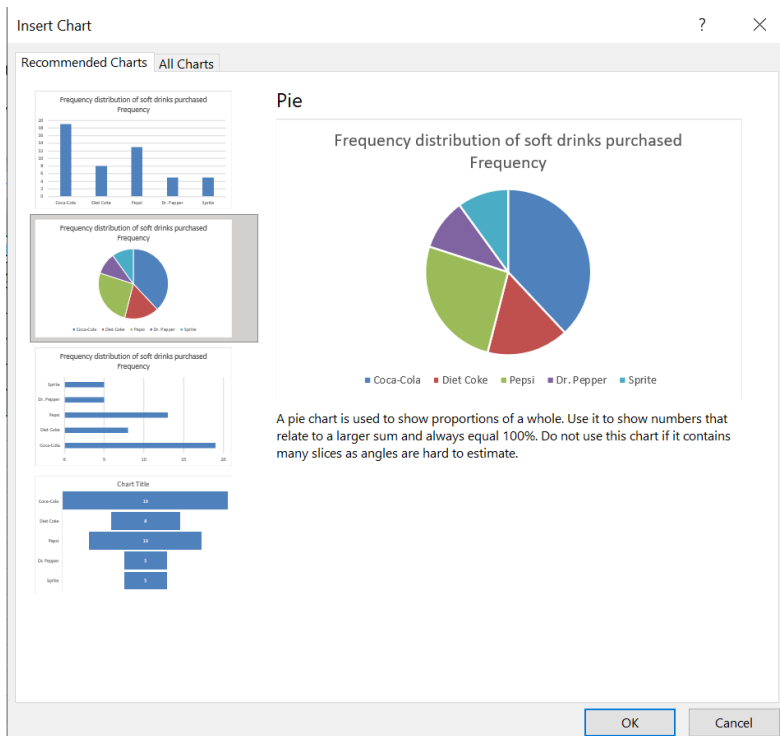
Insert Chart

?

Recommended Charts | All Charts

Frequency distribution of soft drinks purchased
Frequency

20
18
16
14
12
10
8
6
4
2
0

Coca-Cola | Diet Coke | Pepsi | Dr. Pepper | Sprite

Frequency distribution of soft drinks purchased
Frequency

Coca-Cola | Diet Coke | Pepsi | Dr. Pepper | Sprite

Frequency distribution of soft drinks purchased
Frequency

Sprite
Dr. Pepper
Pepsi
Diet Coke
Coca-Cola

0 5 10 15 20

Chart Title

Coca-Cola 19
Diet Coke 8
Pepsi 13
Dr. Pepper 5
Sprite 5

Pie

Frequency distribution of soft drinks purchased
Frequency

Coca-Cola | Diet Coke | Pepsi | Dr. Pepper | Sprite

A pie chart is used to show proportions of a whole. Use it to show numbers that relate to a larger sum and always equal 100%. Do not use this chart if it contains many slices as angles are hard to estimate.

OK | Cancel